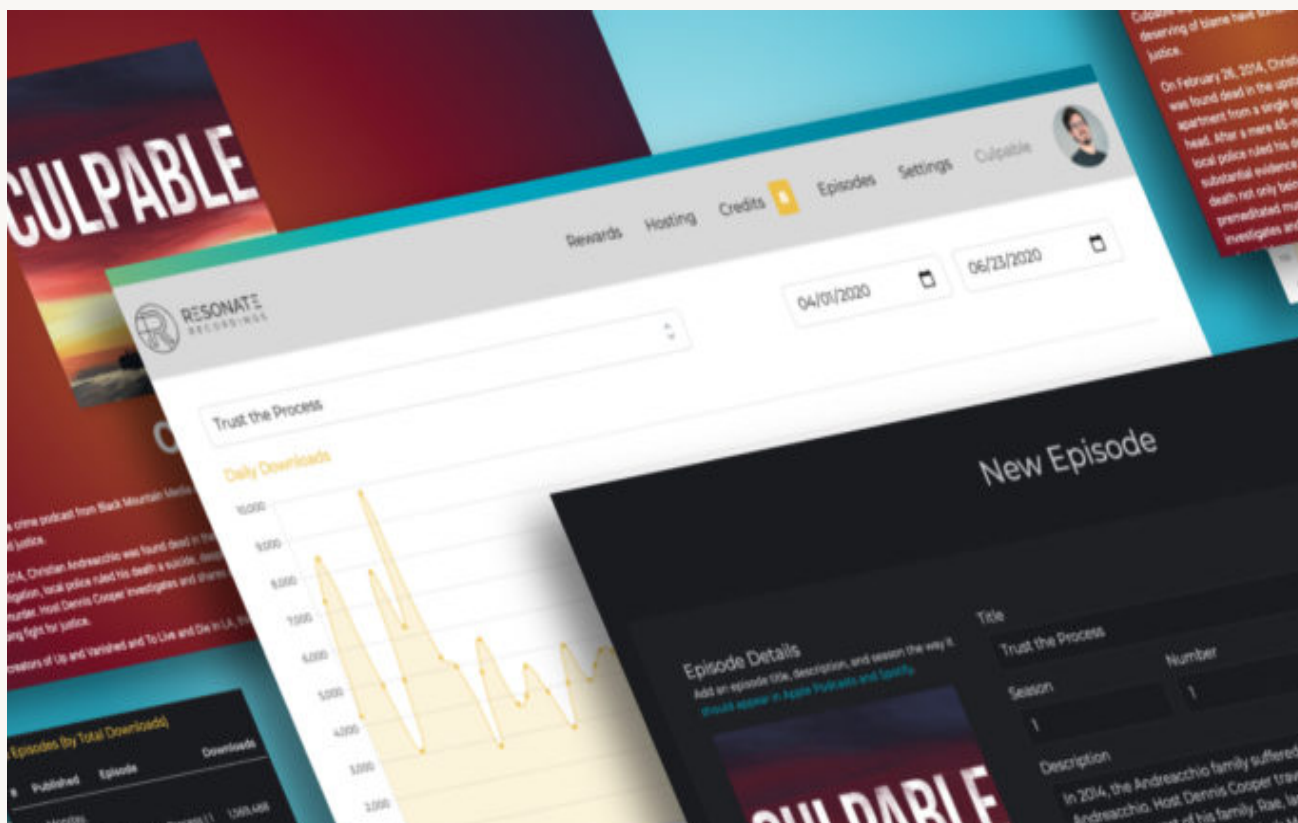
CULPABLE

C

crime podcast from Black Mountain Media
justice.

2014, Christian Andreacchio was found dead in the
igation, local police ruled his death a suicide,
murder. Host Dennis Cooper investigates and
fight for justice.

creators of Up and Vanished and To Live and Die in LA,

Episodes (by Total Downloads)

Published Episode Downloads

Culpable
deserving of blame
justice.

On February 26, 2014, Christ
was found dead in the
apartment from a single
head. After a mere 45-
local police ruled his
substantial evidence
death not only
premeditated
investigates

Rewards Hosting Credits Episodes Settings Culpable

RESONATE RECORDINGS

04/01/2020

06/23/2020

Trust the Process

Daily Downloads

10,000
9,000
8,000
7,000
6,000
5,000
4,000
3,000
2,000

New Episode

Episode Details
Add an episode title, description, and season the way it should appear in Apple Podcasts and Spotify.

Title
Trust the Process

Season
1

Number
1

Description
In 2014, the Andreacchio family suffered
Andreacchio. Host Dennis Cooper trav
of his family. Rae,

CULPABLE